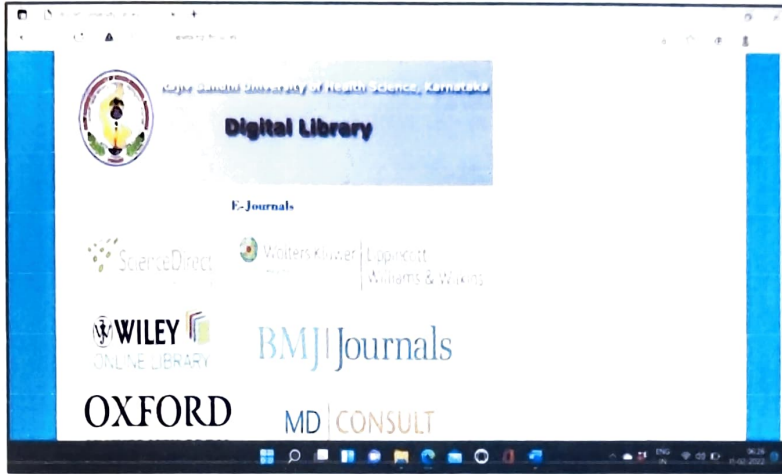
Rajiv Gandhi University of Health Science, Karnataka

Digital Library

E-Journals

ScienceDirect

Wolters Kluwer | Lippincott Williams & Wilkins

WILEY ONLINE LIBRARY

BMJ Journals

OXFORD

MD | CONSULT

ENG IN

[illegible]